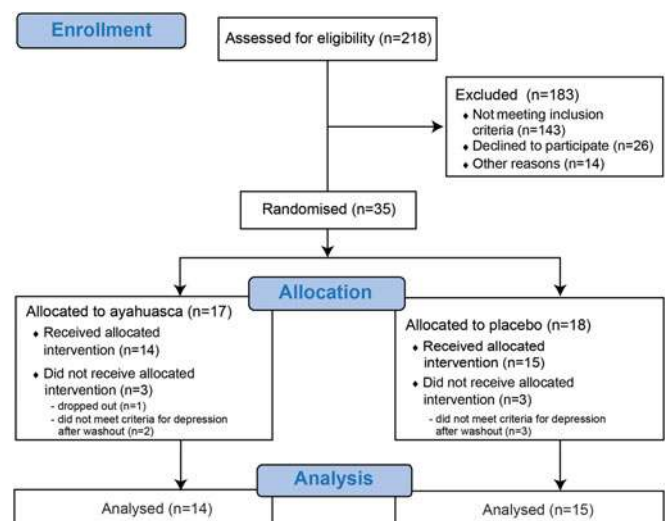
Enrollment

Assessed for eligibility (n=218)

Excluded (n=183)
- Not meeting inclusion criteria (n=143)
- Declined to participate (n=26)
- Other reasons (n=14)

Randomised (n=35)

Allocation

Allocated to ayahuasca (n=17)
- Received allocated intervention (n=14)
- Did not receive allocated intervention (n=3)
  - dropped out (n=1)
  - did not meet criteria for depression after washout (n=2)

Allocated to placebo (n=18)
- Received allocated intervention (n=15)
- Did not receive allocated intervention (n=3)
  - did not meet criteria for depression after washout (n=3)

Analysis

Analysed (n=14)

Analysed (n=15)